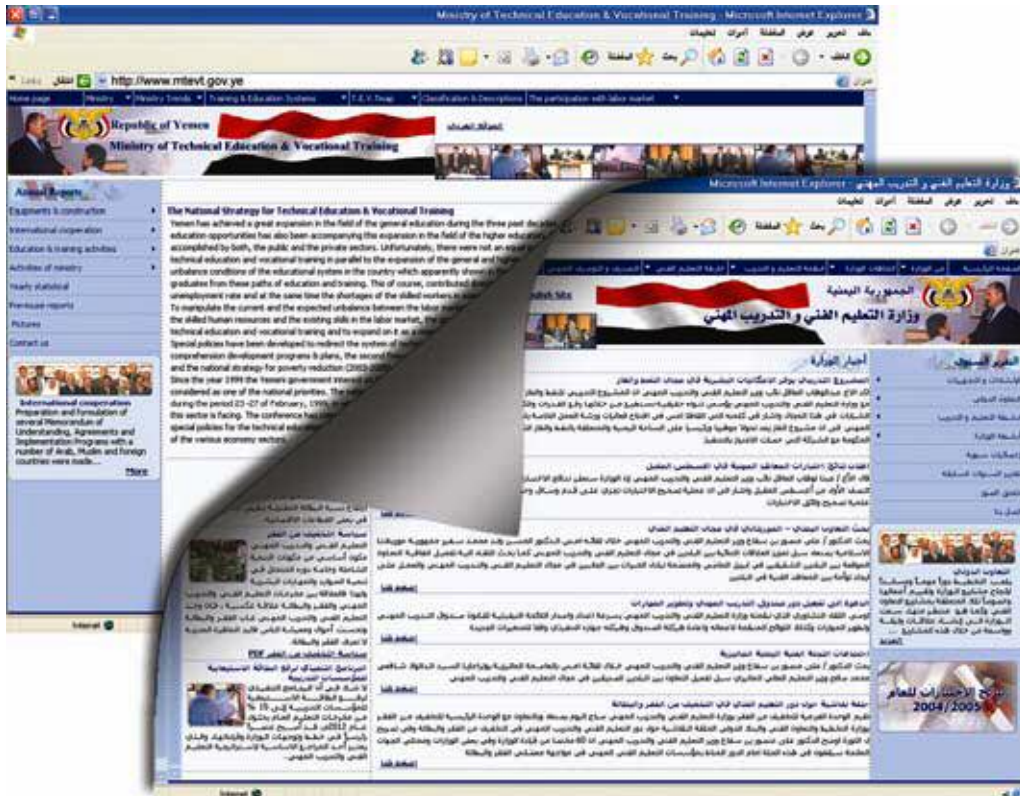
Ministry of Technical Education & Vocational Training - Microsoft Internet Explorer

http://www.mtevt.gov.ye

Home page | Ministry | Ministry Trends | Training & Education Systems | T.E.V. Map | Classification & Descriptions | The participation with labor market

Republic of Yemen
Ministry of Technical Education & Vocational Training

Annual Reports
Equipments & construction
International cooperation
Education & training activities
Activities of ministry
Yearly statistical
Previouse reports
Pictures
Contact us

International cooperation
Preparation and formulation of several Memorandum of Understanding, Agreements and Implementation Programs with a number of Arab, Muslim and foreign countries were made...
More

The National Strategy for Technical Education & Vocational Training
Yemen has achieved a great expansion in the field of the general education during the three past decades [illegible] education opportunities has also been accompanying this expansion in the field of the higher education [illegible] accomplished by both, the public and the private sectors. Unfortunately, there were not an equal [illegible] technical education and vocational training in parallel to the expansion of the general and higher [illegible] urbanice conditions of the educational system in the country which apparently shown in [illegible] graduates from these paths of education and training. This of course, contributed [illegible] unemployment rate and at the same time the shortages of the skilled workers in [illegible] To manipulate the current and the expected unbalance between the labor market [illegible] the skilled human resources and the existing skills in the labor market, the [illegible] technical education and vocational training and to expand on it as a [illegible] Special policies have been developed to redirect the system of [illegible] comprehension development programs & plans, the second five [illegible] and the national strategy for poverty reduction (2003-2005 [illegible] Since the year 1999 the Yemeni government interest on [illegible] considered as one of the national priorities. The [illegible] during the period 03 -07 of February, 1999, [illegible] this sector is facing. The conference has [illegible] special policies for the technical education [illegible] of the various economy sectors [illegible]

Internet

وزارة التعليم الفني و التدريب المهني - Microsoft Internet Explorer

الجمهورية اليمنية
وزارة التعليم الفني والتدريب المهني

أخبار الوزارة

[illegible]

التعاون الدولي

برنامج الاحتفالات للعام 2004/2005

Internet